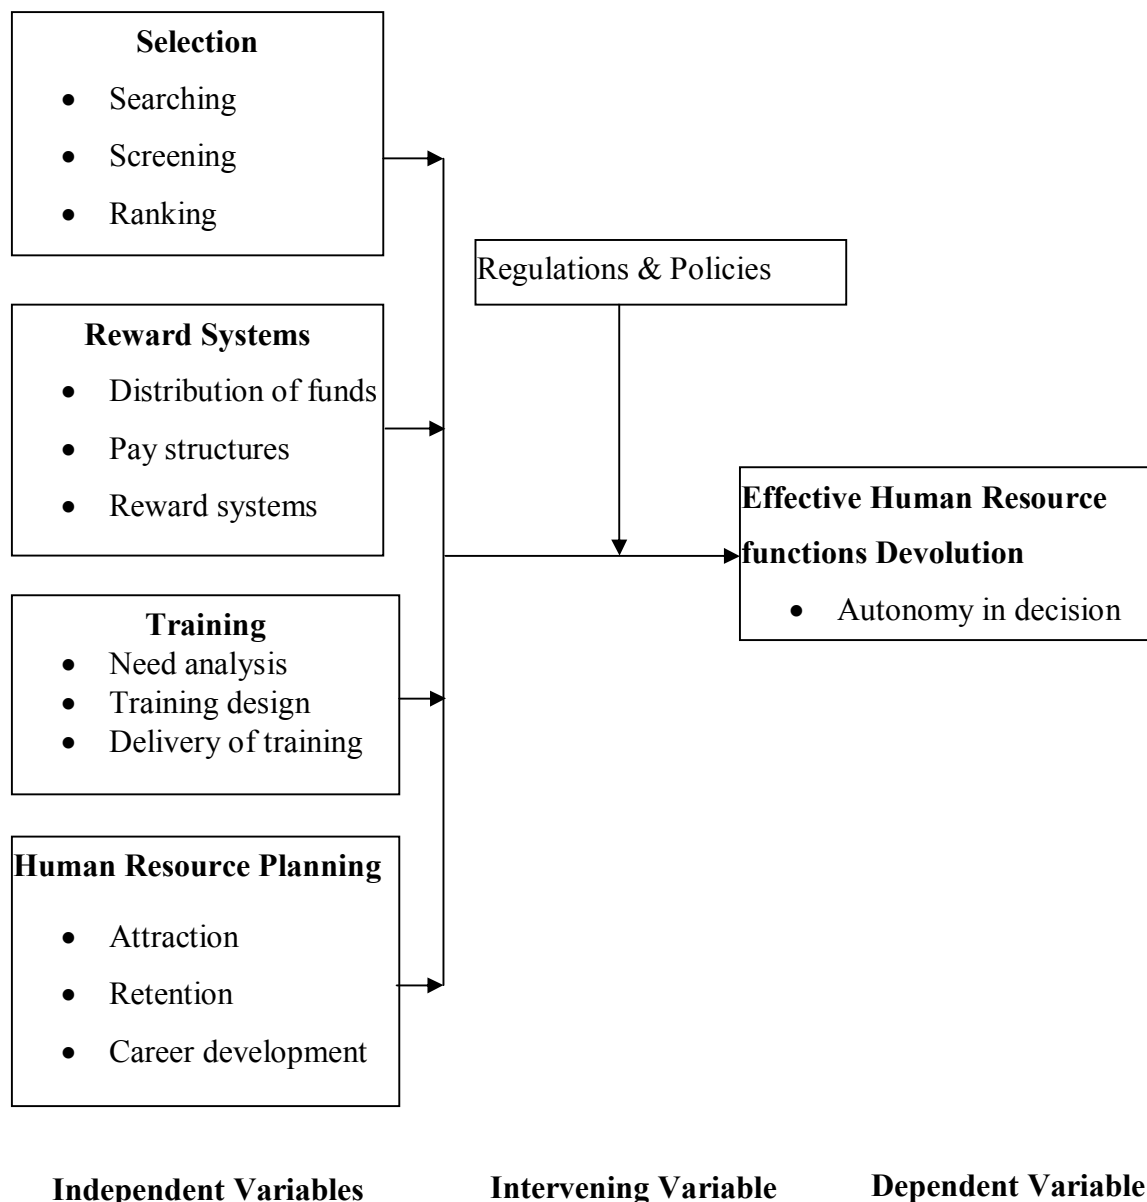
**Selection**
- Searching
- Screening
- Ranking

**Reward Systems**
- Distribution of funds
- Pay structures
- Reward systems

**Training**
- Need analysis
- Training design
- Delivery of training

**Human Resource Planning**
- Attraction
- Retention
- Career development

Regulations & Policies

**Effective Human Resource functions Devolution**
- Autonomy in decision

**Independent Variables** **Intervening Variable** **Dependent Variable**